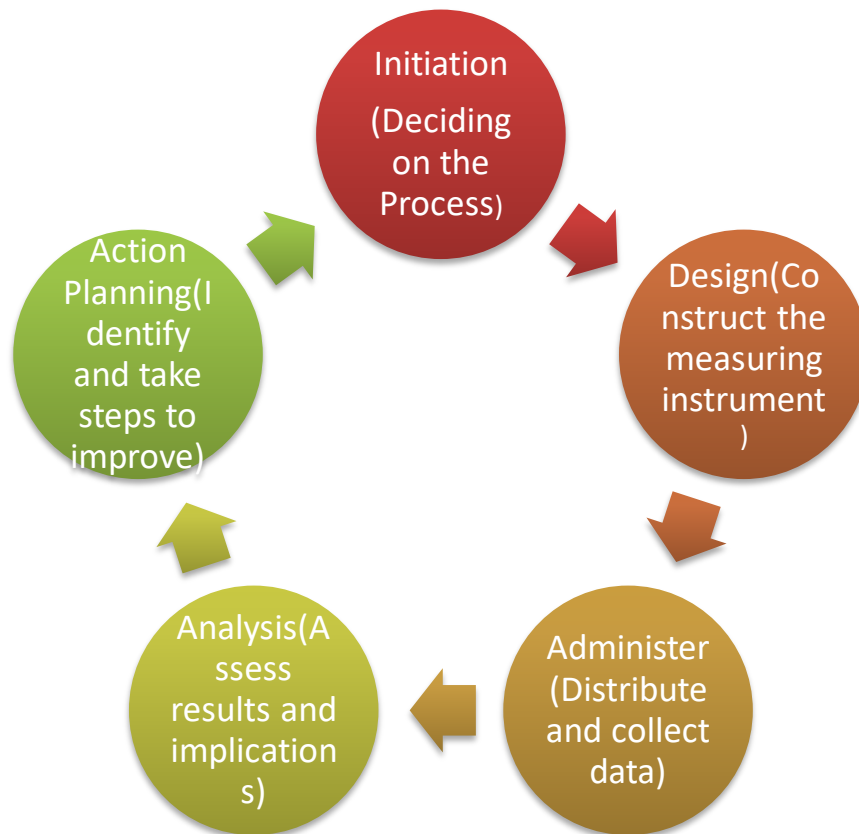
Initiation

(Deciding on the Process)

Design(Construct the measuring instrument)

Administer (Distribute and collect data)

Analysis(Assess results and implications)

Action Planning(Identify and take steps to improve)